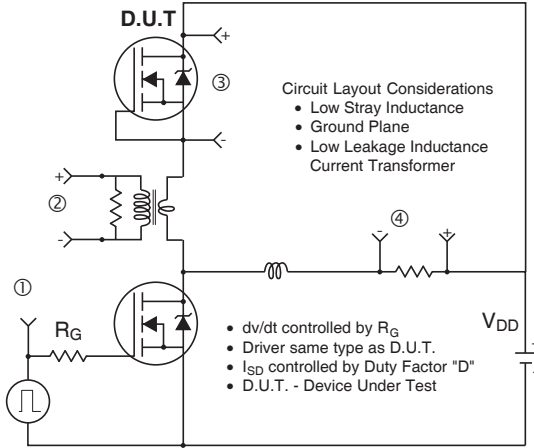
D.U.T

+

③

-

Circuit Layout Considerations
• Low Stray Inductance
• Ground Plane
• Low Leakage Inductance Current Transformer

+

②

-

④

-

+

①

$R_G$

• dv/dt controlled by $R_G$
• Driver same type as D.U.T.
• $I_{SD}$ controlled by Duty Factor "D"
• D.U.T. - Device Under Test

$V_{DD}$